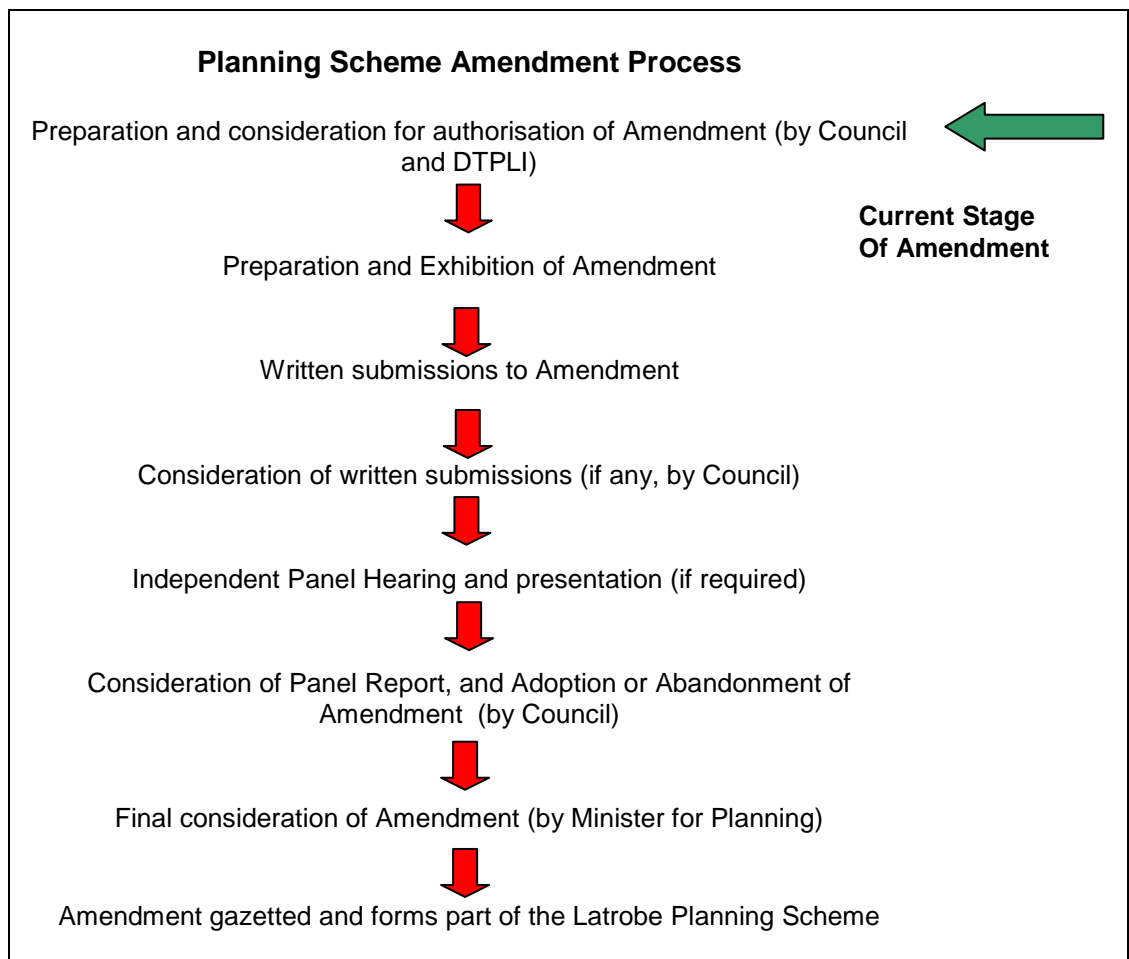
Planning Scheme Amendment Process

Preparation and consideration for authorisation of Amendment (by Council and DTPLI)

Current Stage Of Amendment

Preparation and Exhibition of Amendment

Written submissions to Amendment

Consideration of written submissions (if any, by Council)

Independent Panel Hearing and presentation (if required)

Consideration of Panel Report, and Adoption or Abandonment of Amendment (by Council)

Final consideration of Amendment (by Minister for Planning)

Amendment gazetted and forms part of the Latrobe Planning Scheme